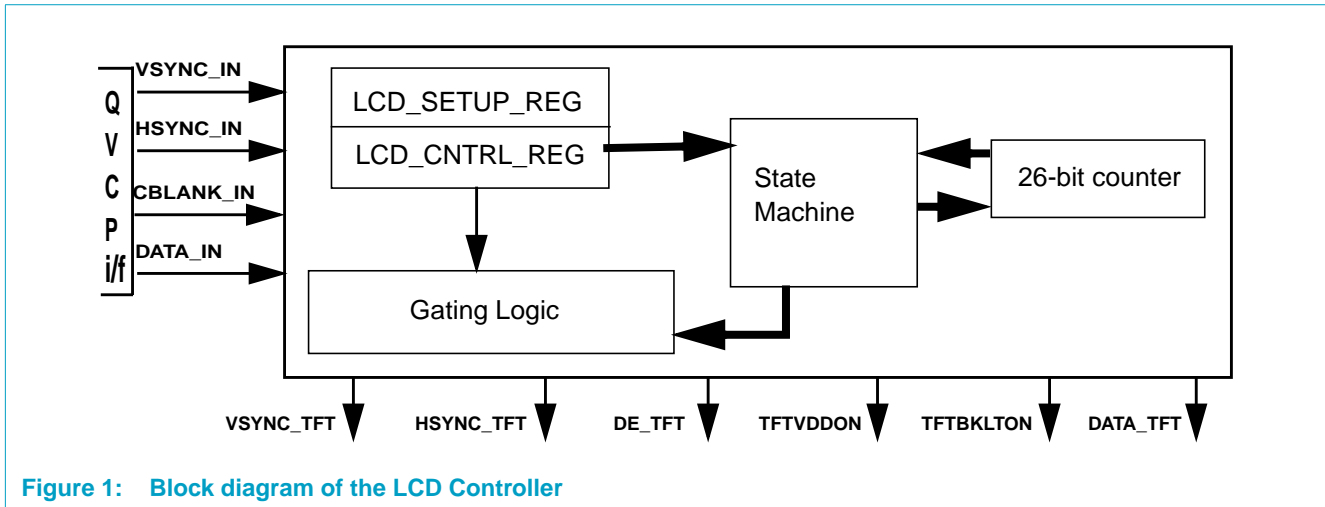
Q
V
C
P
i/f

VSYNC_IN
HSYNC_IN
CBLANK_IN
DATA_IN

LCD_SETUP_REG
LCD_CNTRL_REG

State Machine

26-bit counter

Gating Logic

VSYNC_TFT
HSYNC_TFT
DE_TFT
TFTVDDON
TFTBKLTON
DATA_TFT

Figure 1: Block diagram of the LCD Controller